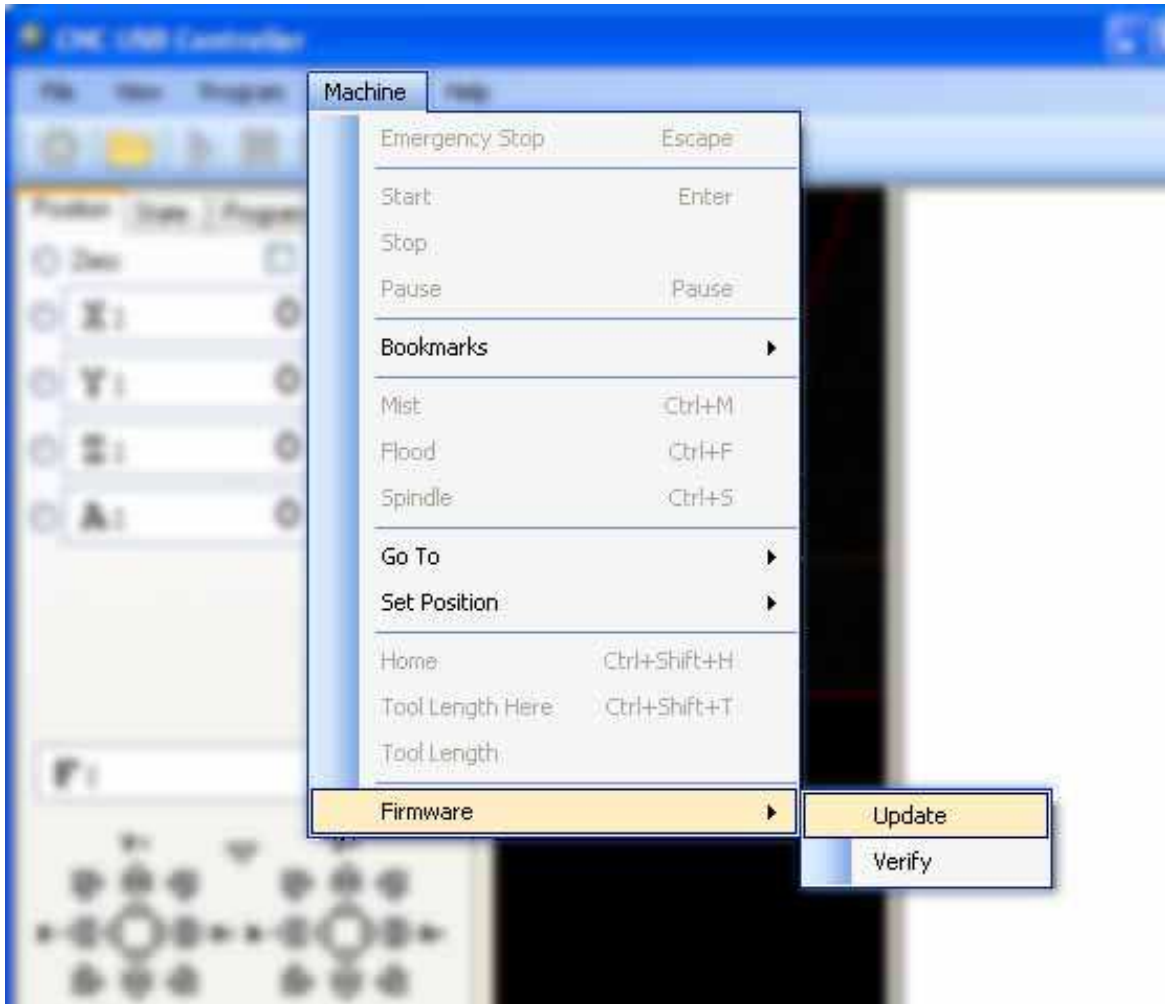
CNC USB Controller

File View Program Machine Help

Position State Program

Zero

X:

Y:

Z:

A:

F:

Emergency Stop Escape

Start Enter

Stop

Pause Pause

Bookmarks

Mist Ctrl+M

Flood Ctrl+F

Spindle Ctrl+S

Go To

Set Position

Home Ctrl+Shift+H

Tool Length Here Ctrl+Shift+T

Tool Length

Firmware

Update

Verify